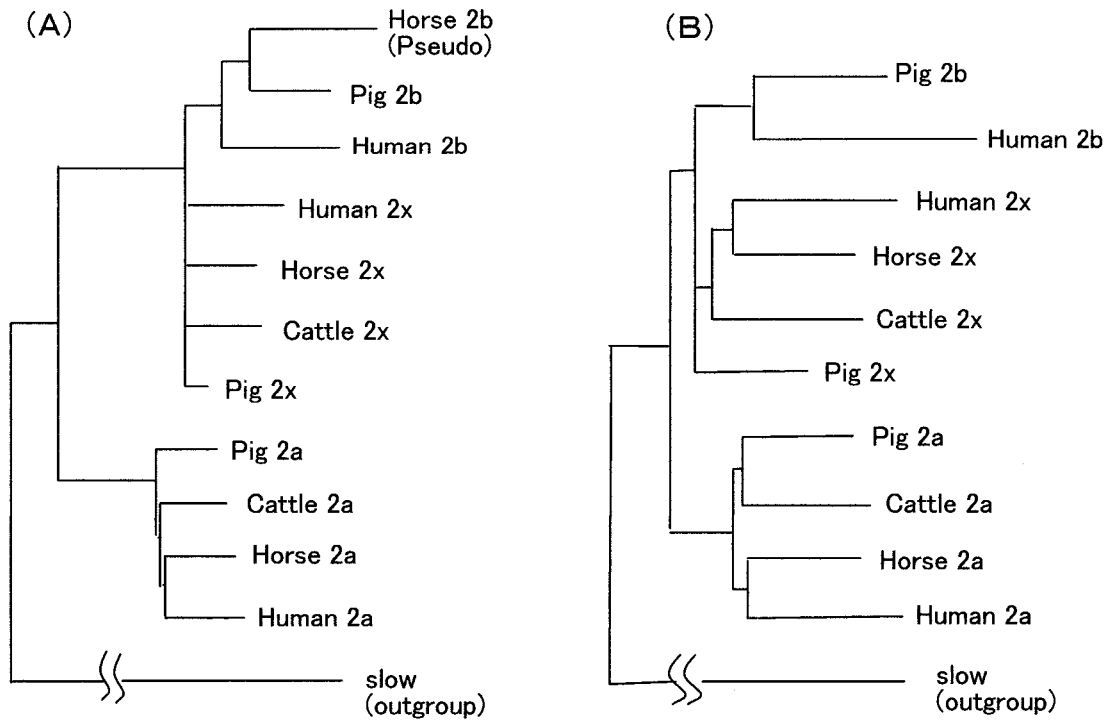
(A)

Horse 2b (Pseudo)

Pig 2b

Human 2b

Human 2x

Horse 2x

Cattle 2x

Pig 2x

Pig 2a

Cattle 2a

Horse 2a

Human 2a

slow (outgroup)

(B)

Pig 2b

Human 2b

Human 2x

Horse 2x

Cattle 2x

Pig 2x

Pig 2a

Cattle 2a

Horse 2a

Human 2a

slow (outgroup)